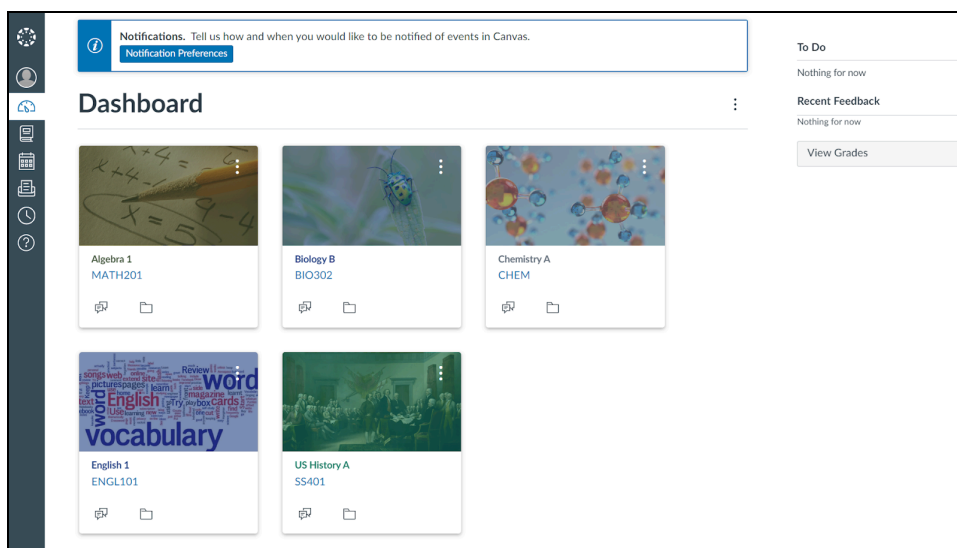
Notifications. Tell us how and when you would like to be notified of events in Canvas.
Notification Preferences

Dashboard

Algebra 1
MATH201

Biology B
BIO302

Chemistry A
CHEM

English 1
ENGL101

US History A
SS401

To Do
Nothing for now

Recent Feedback
Nothing for now

View Grades